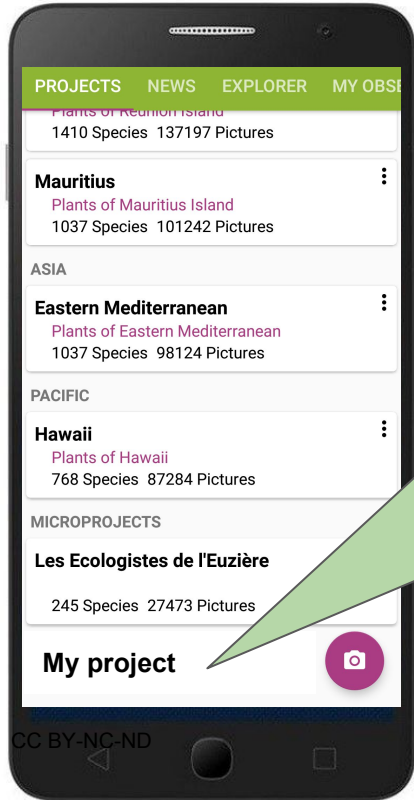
PROJECTS NEWS EXPLORER MY OBSE

Plants of Reunion Island
1410 Species 137197 Pictures

Mauritius
Plants of Mauritius Island
1037 Species 101242 Pictures

ASIA

Eastern Mediterranean
Plants of Eastern Mediterranean
1037 Species 98124 Pictures

PACIFIC

Hawaii
Plants of Hawaii
768 Species 87284 Pictures

MICROPROJECTS

Les Ecologistes de l'Euzière

245 Species 27473 Pictures

My project

CC BY-NC-ND